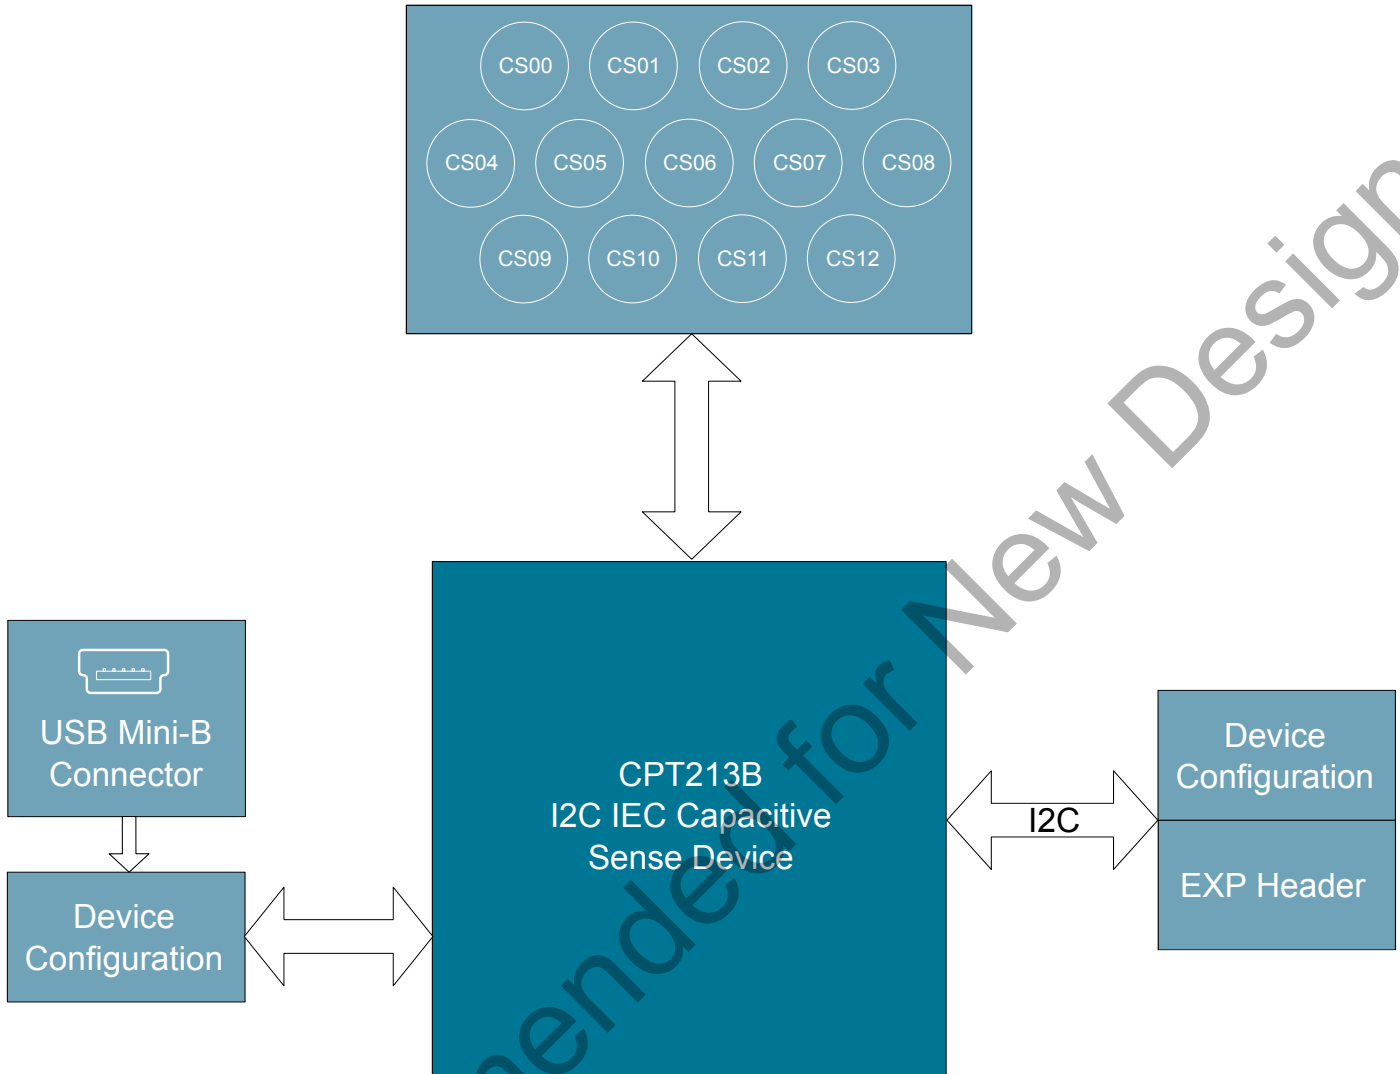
CS00 CS01 CS02 CS03
CS04 CS05 CS06 CS07 CS08
CS09 CS10 CS11 CS12

USB Mini-B Connector

Device Configuration

CPT213B
I2C IEC Capacitive Sense Device

I2C

Device Configuration

EXP Header

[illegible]ended for New Design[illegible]